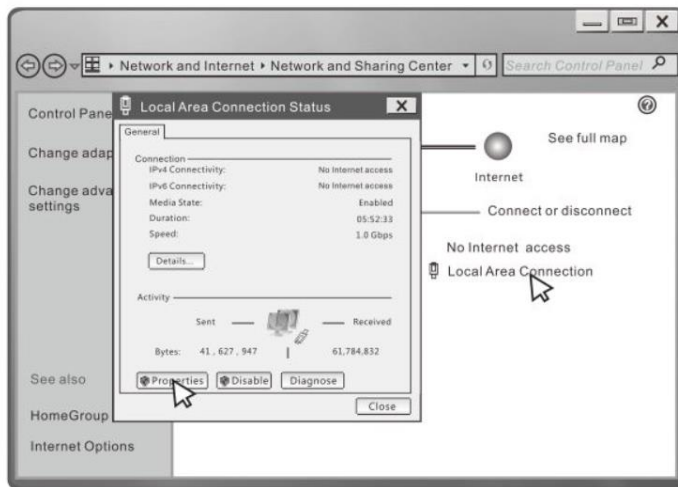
Network and Internet ▸ Network and Sharing Center

Search Control Panel

Control Pane

Change adap

Change adva settings

See also

HomeGroup

Internet Options

Local Area Connection Status

General

Connection

IPv4 Connectivity: No Internet access

IPv6 Connectivity: No Internet access

Media State: Enabled

Duration: 05:52:33

Speed: 1.0 Gbps

Details...

Activity

Sent — — Received

Bytes: 41,627,947 | 61,784,832

Properties

Disable

Diagnose

Close

See full map

Internet

Connect or disconnect

No Internet access

Local Area Connection